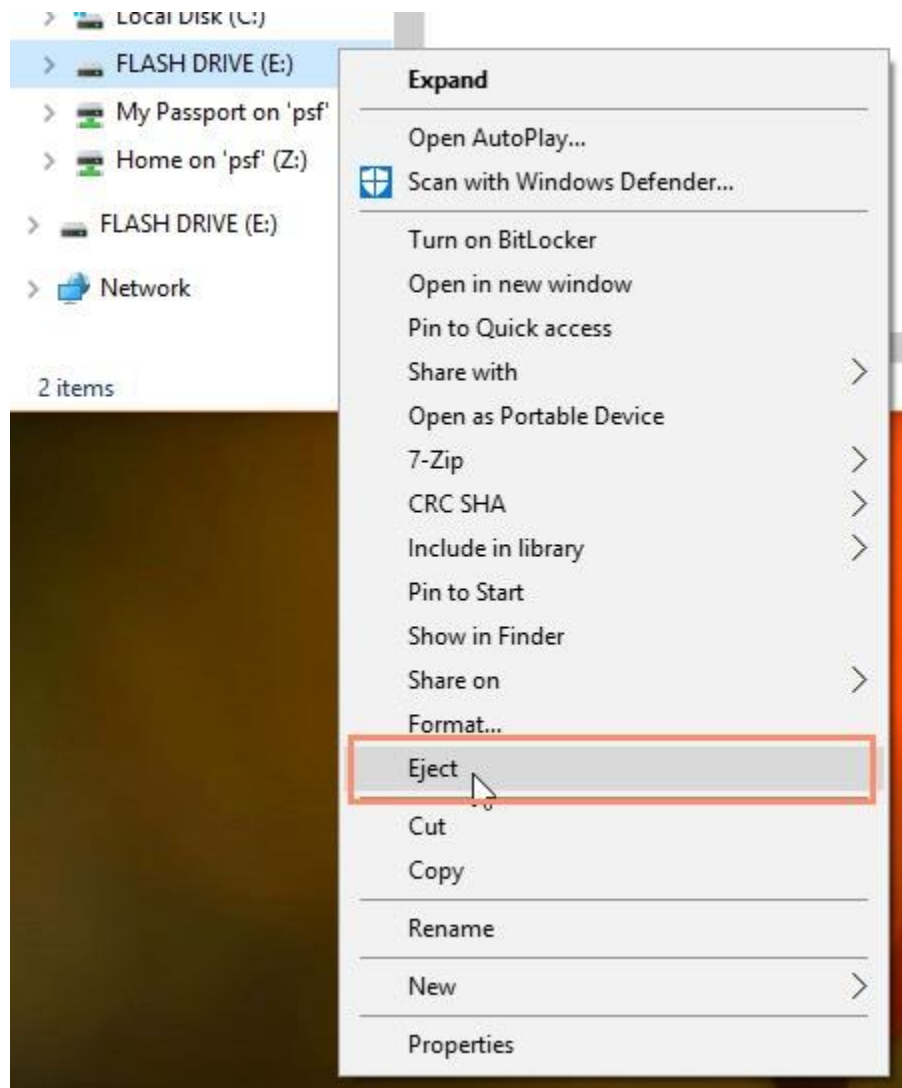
Local Disk (C:)
FLASH DRIVE (E:)
My Passport on 'psf'
Home on 'psf' (Z:)
FLASH DRIVE (E:)
Network

2 items

Expand
Open AutoPlay...
Scan with Windows Defender...
Turn on BitLocker
Open in new window
Pin to Quick access
Share with
Open as Portable Device
7-Zip
CRC SHA
Include in library
Pin to Start
Show in Finder
Share on
Format...
Eject
Cut
Copy
Rename
New
Properties